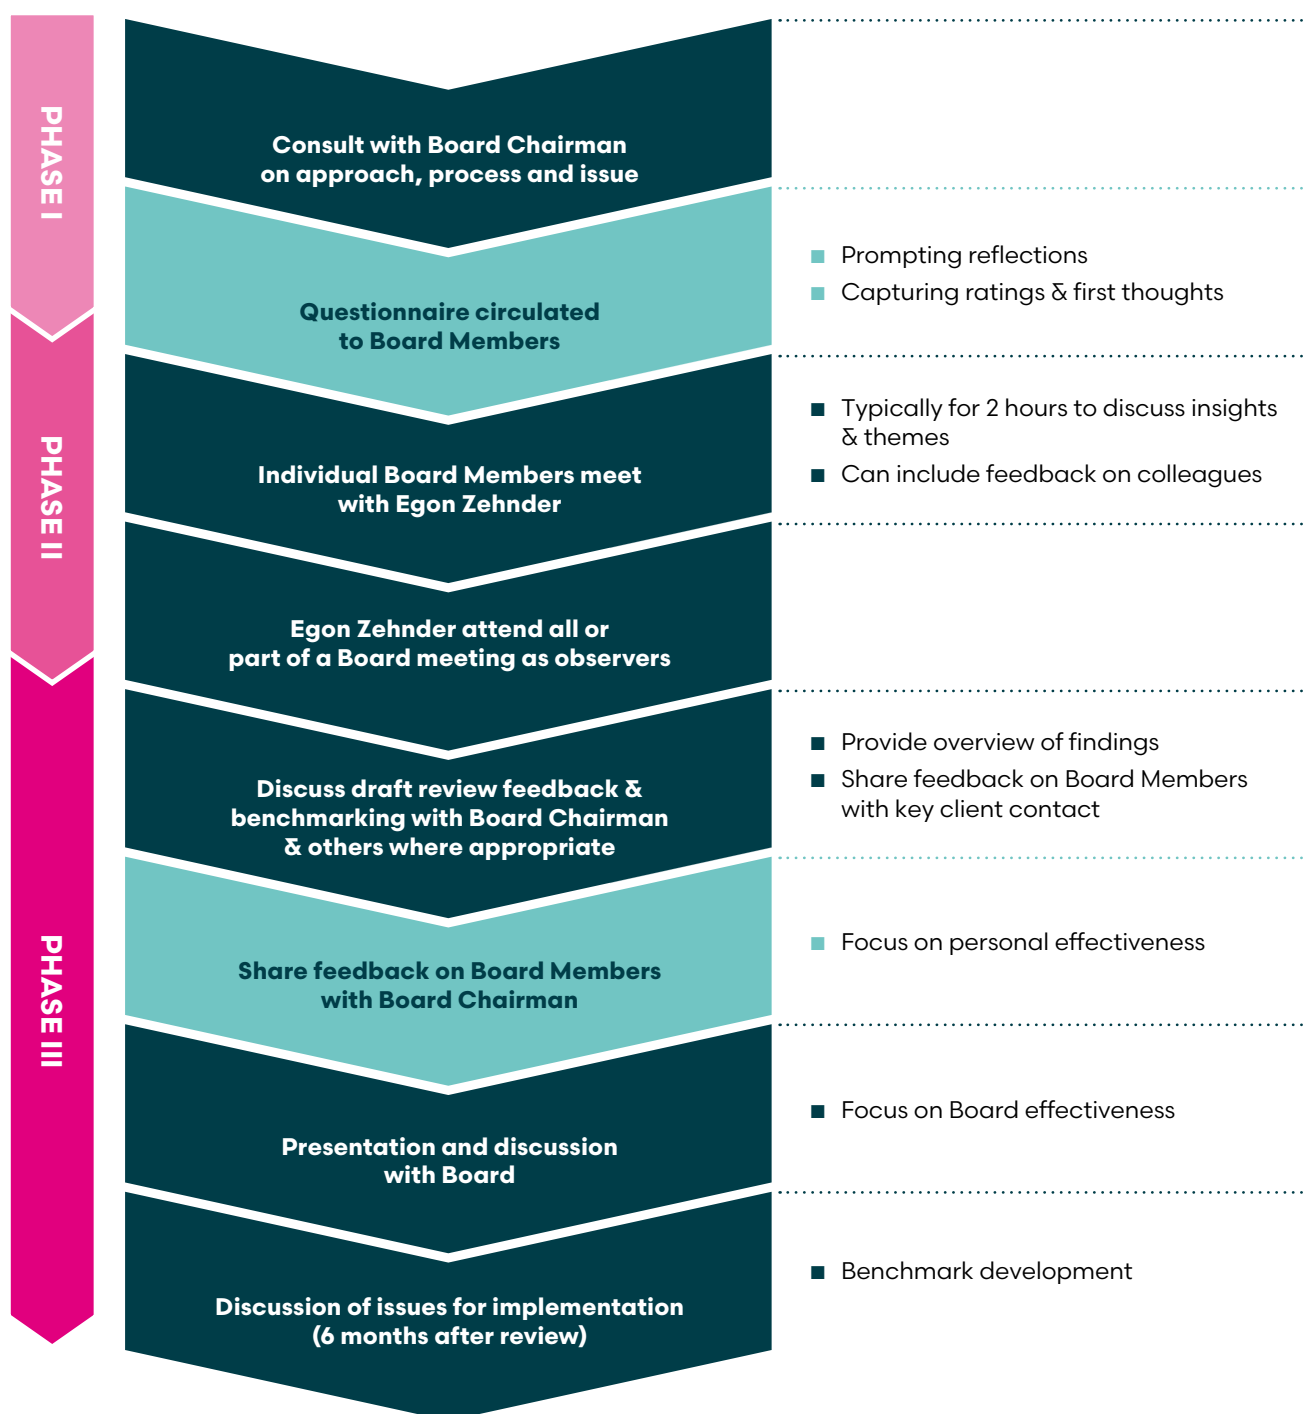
PHASE I

PHASE II

PHASE III

Consult with Board Chairman on approach, process and issue

Questionnaire circulated to Board Members

- Prompting reflections
- Capturing ratings & first thoughts

Individual Board Members meet with Egon Zehnder

- Typically for 2 hours to discuss insights & themes
- Can include feedback on colleagues

Egon Zehnder attend all or part of a Board meeting as observers

Discuss draft review feedback & benchmarking with Board Chairman & others where appropriate

- Provide overview of findings
- Share feedback on Board Members with key client contact

Share feedback on Board Members with Board Chairman

- Focus on personal effectiveness

Presentation and discussion with Board

- Focus on Board effectiveness

Discussion of issues for implementation (6 months after review)

- Benchmark development